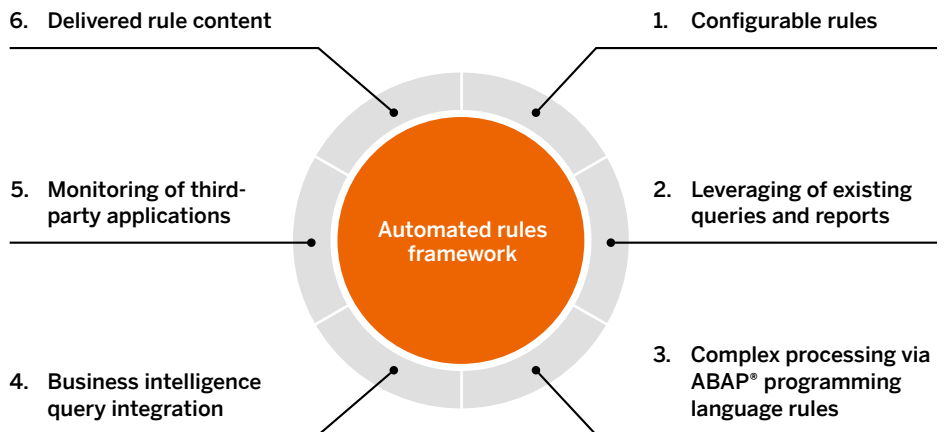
6. Delivered rule content

1. Configurable rules

5. Monitoring of third-party applications

Automated rules framework

2. Leveraging of existing queries and reports

4. Business intelligence query integration

3. Complex processing via ABAP® programming language rules